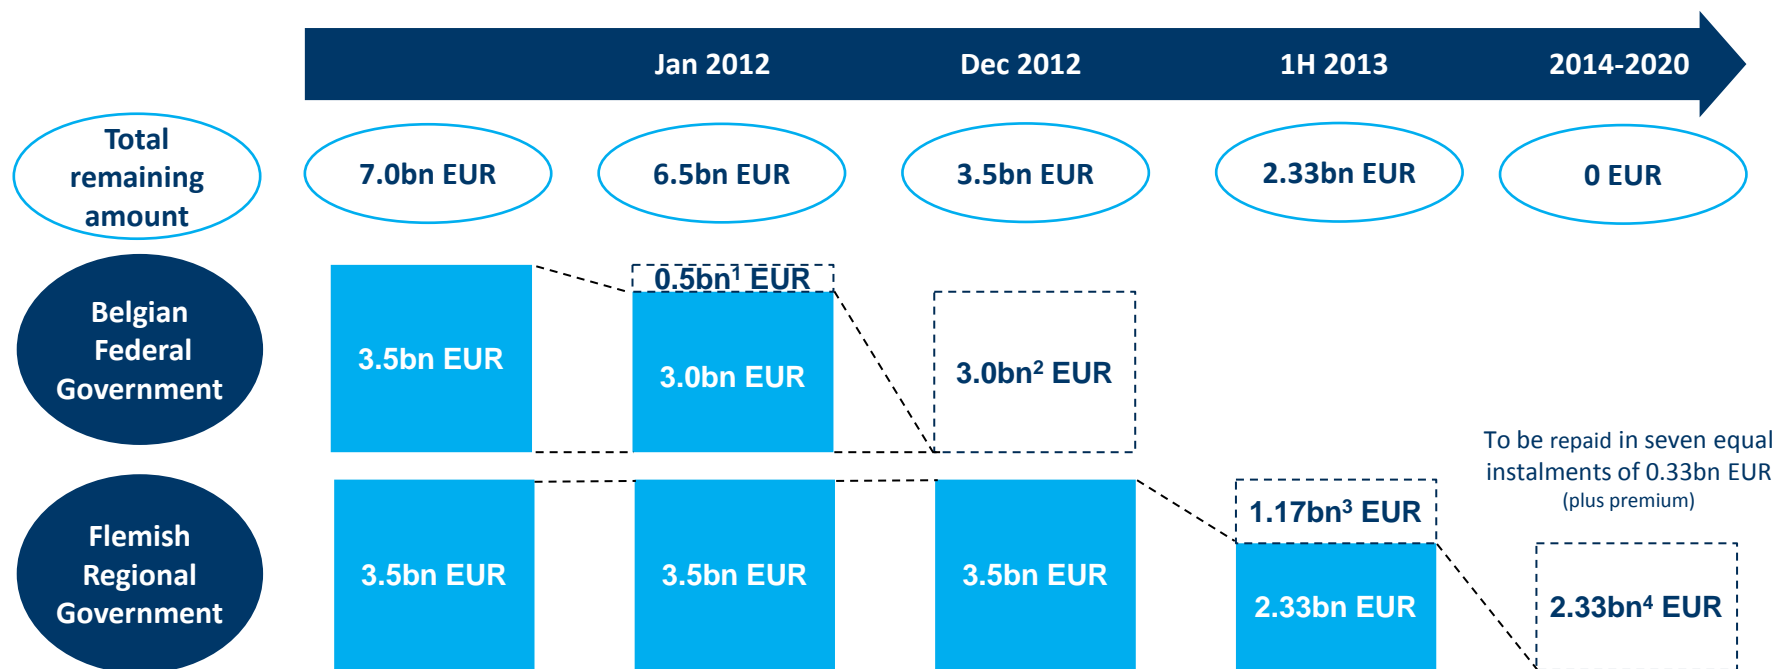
Jan 2012
Dec 2012
1H 2013
2014-2020

Total remaining amount
7.0bn EUR
6.5bn EUR
3.5bn EUR
2.33bn EUR
0 EUR

Belgian Federal Government
3.5bn EUR
$0.5bn^1$ EUR
3.0bn EUR
$3.0bn^2$ EUR

To be repaid in seven equal instalments of 0.33bn EUR (plus premium)

Flemish Regional Government
3.5bn EUR
3.5bn EUR
3.5bn EUR
$1.17bn^3$ EUR
2.33bn EUR
$2.33bn^4$ EUR